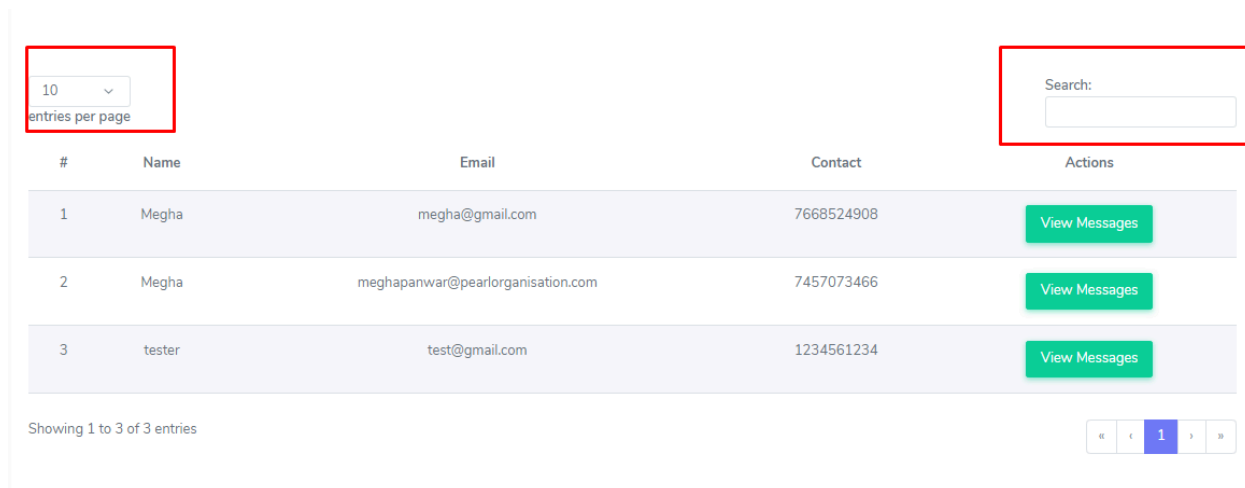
10
entries per page

Search:

| # | Name | Email | Contact | Actions |
|---|---|---|---|---|
| 1 | Megha | megha@gmail.com | 7668524908 | View Messages |
| 2 | Megha | meghapanwar@pearlorganisation.com | 7457073466 | View Messages |
| 3 | tester | test@gmail.com | 1234561234 | View Messages |

Showing 1 to 3 of 3 entries

« ‹ 1 › »